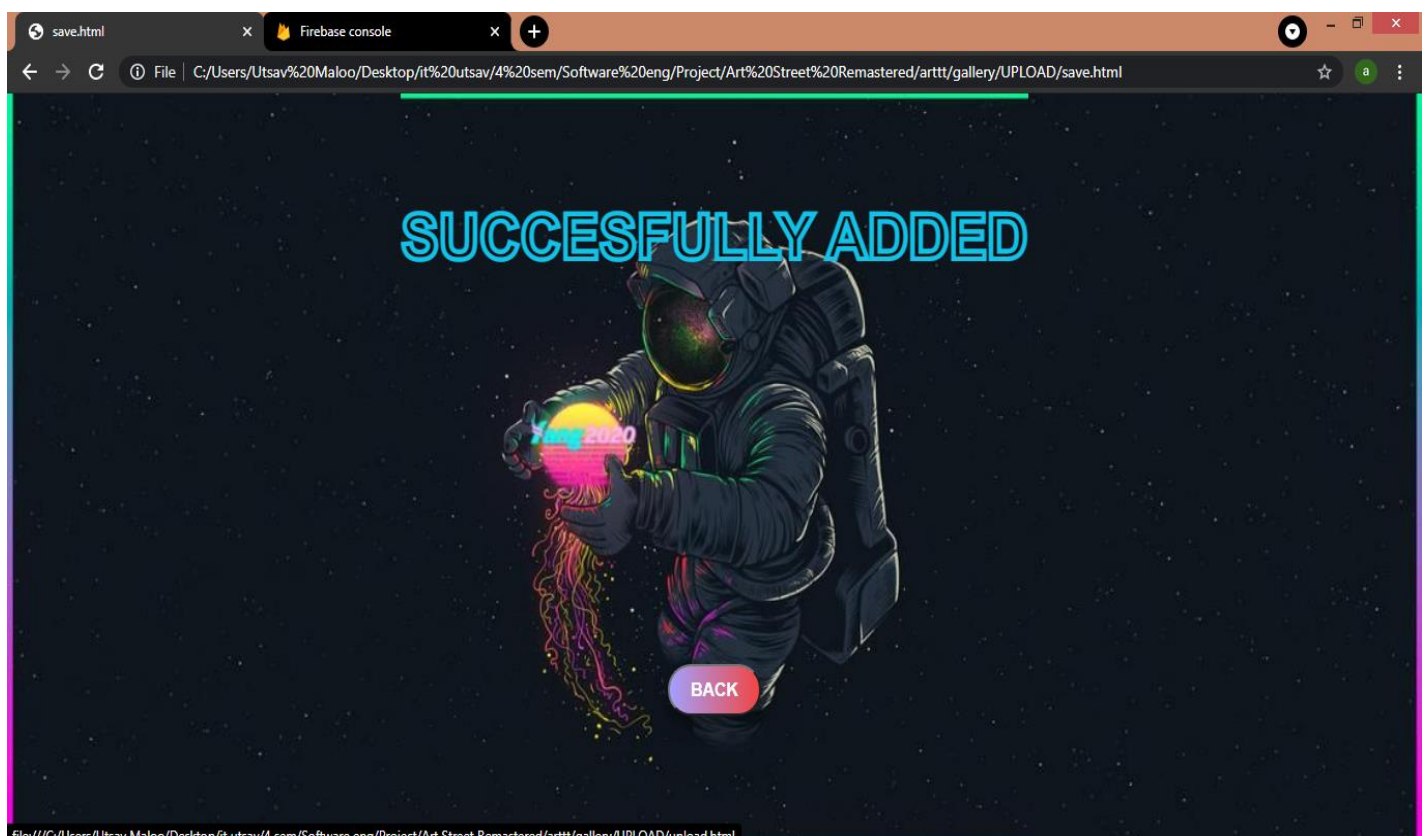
save.html
Firebase console
File | C:/Users/Utsav%20Maloo/Desktop/it%20utsav/4%20sem/Software%20eng/Project/Art%20Street%20Remastered/arttt/gallery/UPLOAD/save.html
a
SUCCESFULLY ADDED
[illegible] 2020
BACK
file:///C:/Users/Utsav Maloo/Desktop/it utsav/4 sem/Software eng/Project/Art Street Remastered/arttt/gallery/UPLOAD/upload.html